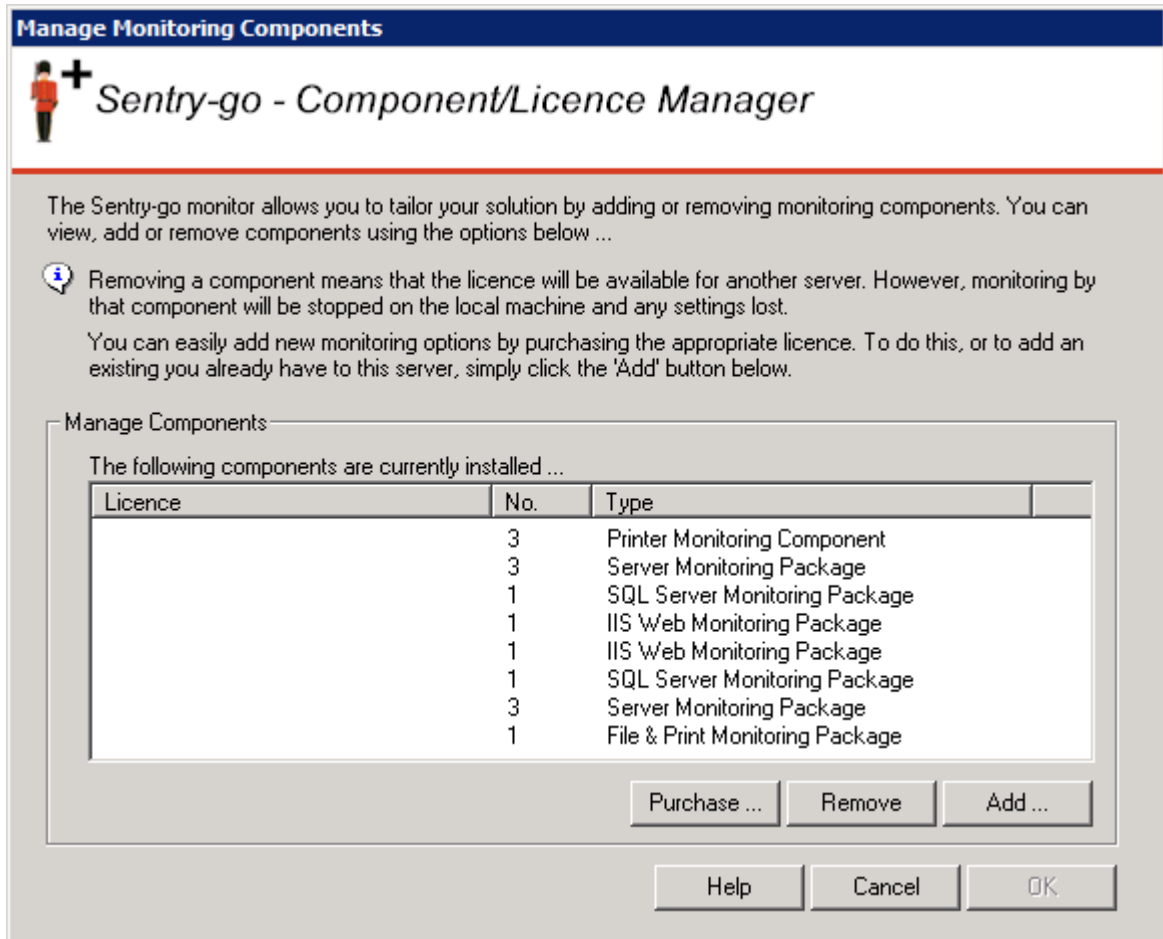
Manage Monitoring Components

Sentry-go - Component/Licence Manager

The Sentry-go monitor allows you to tailor your solution by adding or removing monitoring components. You can view, add or remove components using the options below ...

Removing a component means that the licence will be available for another server. However, monitoring by that component will be stopped on the local machine and any settings lost.

You can easily add new monitoring options by purchasing the appropriate licence. To do this, or to add an existing you already have to this server, simply click the 'Add' button below.

Manage Components

The following components are currently installed ...

| Licence | No. | Type |
|---|---|---|
| | 3 | Printer Monitoring Component |
| | 3 | Server Monitoring Package |
| | 1 | SQL Server Monitoring Package |
| | 1 | IIS Web Monitoring Package |
| | 1 | IIS Web Monitoring Package |
| | 1 | SQL Server Monitoring Package |
| | 3 | Server Monitoring Package |
| | 1 | File & Print Monitoring Package |

Purchase ... Remove Add ...

Help Cancel OK